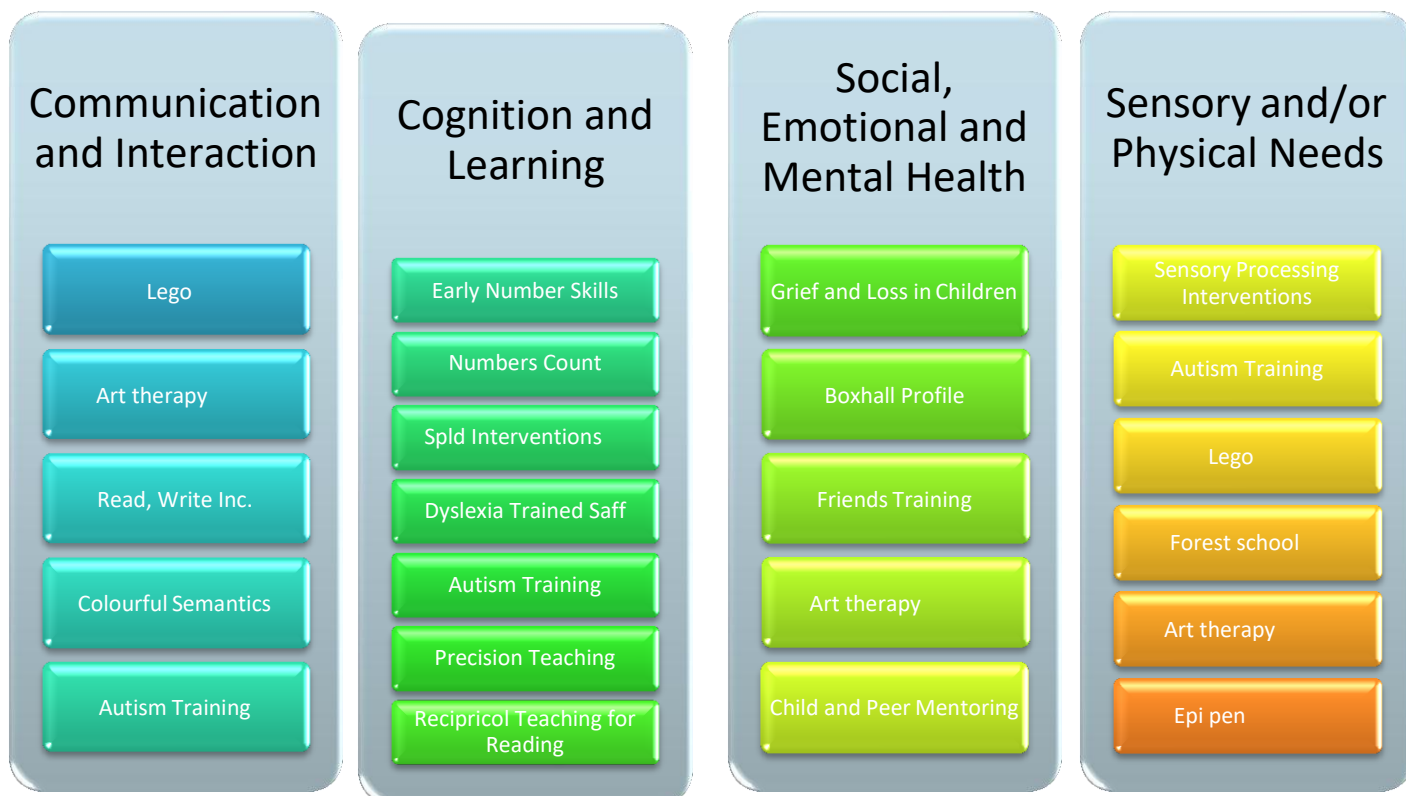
Communication and Interaction

Lego

Art therapy

Read, Write Inc.

Colourful Semantics

Autism Training

Cognition and Learning

Early Number Skills

Numbers Count

Spld Interventions

Dyslexia Trained Saff

Autism Training

Precision Teaching

Recipricol Teaching for Reading

Social, Emotional and Mental Health

Grief and Loss in Children

Boxhall Profile

Friends Training

Art therapy

Child and Peer Mentoring

Sensory and/or Physical Needs

Sensory Processing Interventions

Autism Training

Lego

Forest school

Art therapy

Epi pen